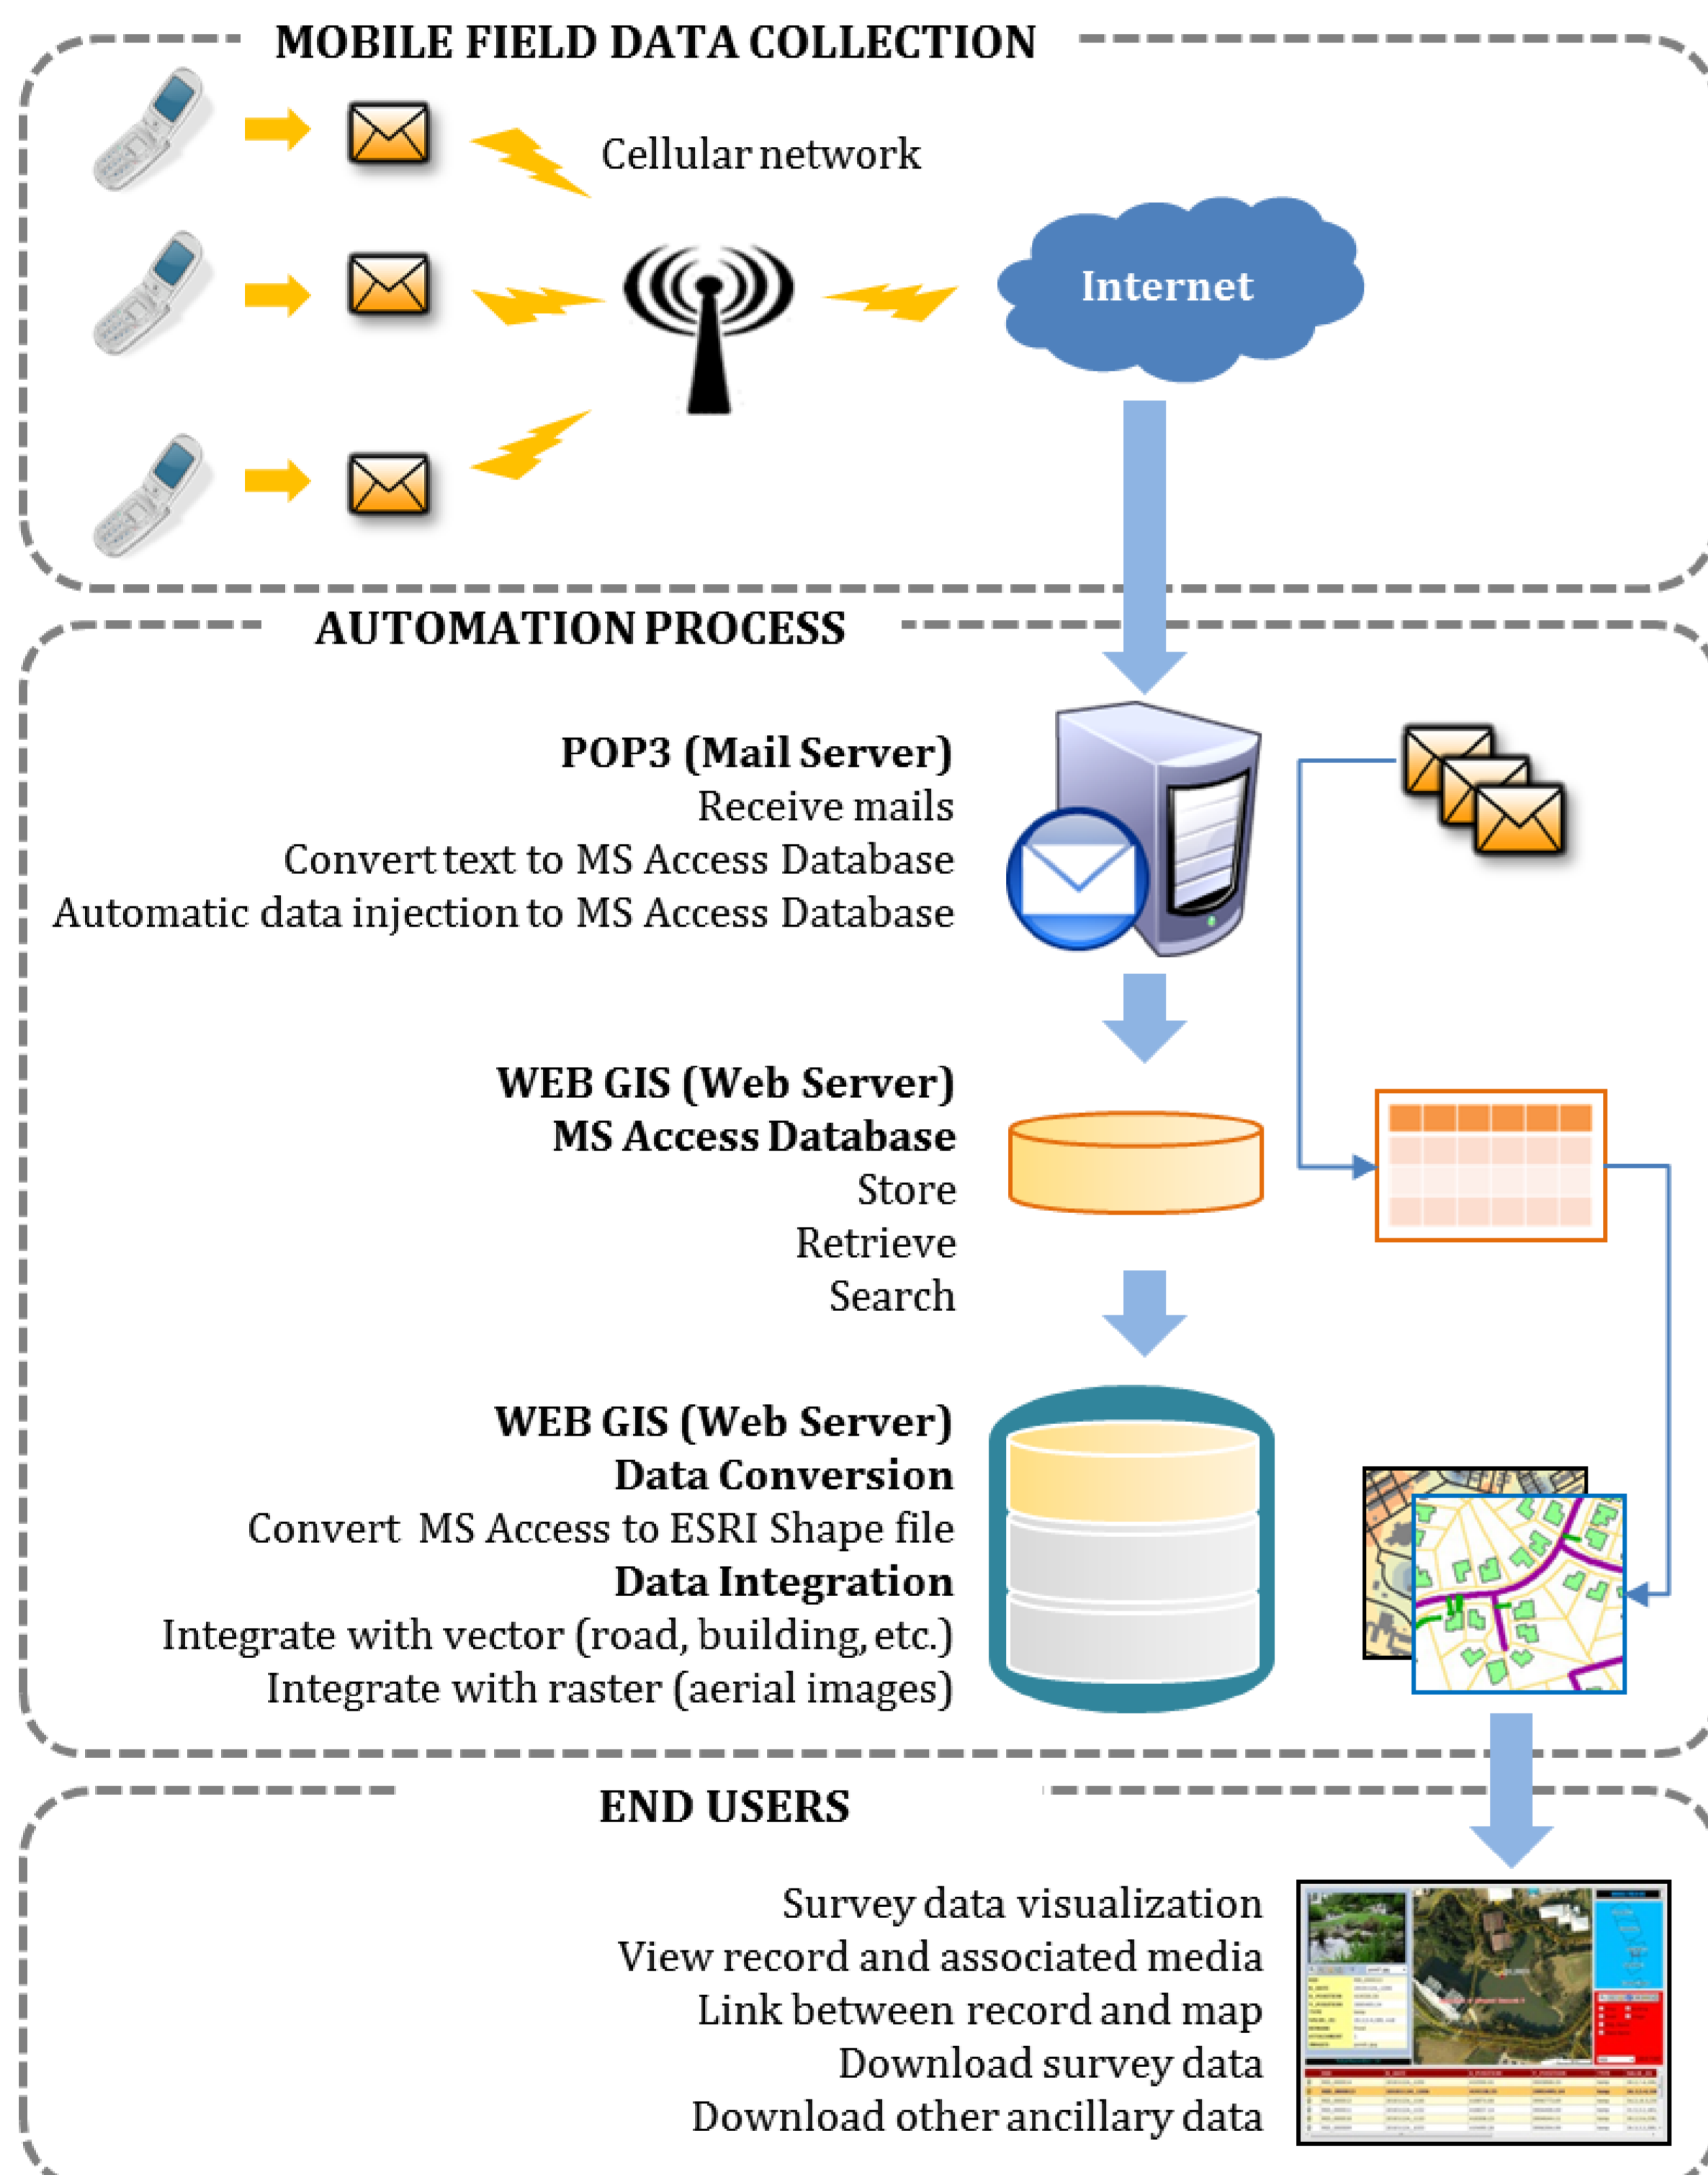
MOBILE FIELD DATA COLLECTION

Cellular network

Internet

AUTOMATION PROCESS

POP3 (Mail Server)
Receive mails
Convert text to MS Access Database
Automatic data injection to MS Access Database

WEB GIS (Web Server)
MS Access Database
Store
Retrieve
Search

WEB GIS (Web Server)
Data Conversion
Convert MS Access to ESRI Shape file
Data Integration
Integrate with vector (road, building, etc.)
Integrate with raster (aerial images)

END USERS

Survey data visualization
View record and associated media
Link between record and map
Download survey data
Download other ancillary data